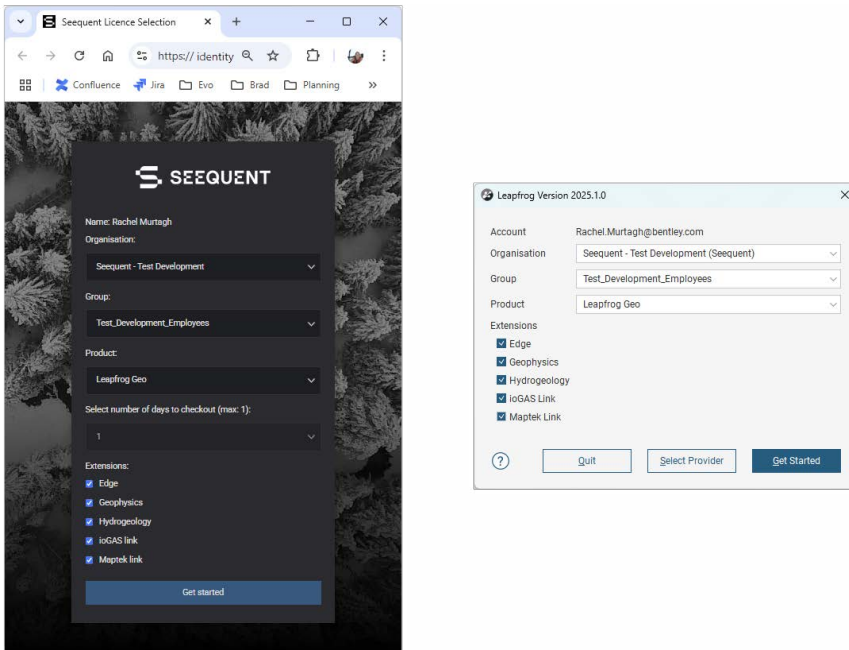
Seequent Licence Selection
https:// identity
Confluence Jira Evo Brad Planning »

SEEQUENT

Name: Rachel Murtagh
Organisation:
Seequent - Test Development
Group:
Test_Development_Employees
Product:
Leapfrog Geo
Select number of days to checkout (max: 1):
1
Extensions:
Edge
Geophysics
Hydrogeology
ioGAS link
Maptek link
Get started

Leapfrog Version 2025.1.0
Account Rachel.Murtagh@bentley.com
Organisation Seequent - Test Development (Seequent)
Group Test_Development_Employees
Product Leapfrog Geo
Extensions
Edge
Geophysics
Hydrogeology
ioGAS Link
Maptek Link
?
Quit
Select Provider
Get Started